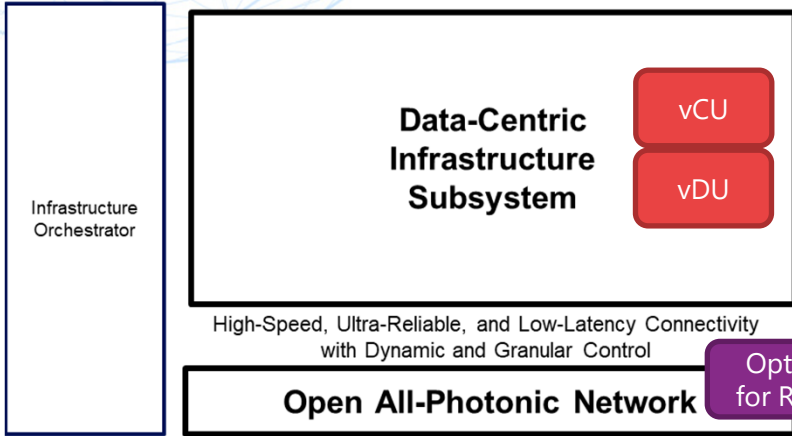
Infrastructure Orchestrator

Data-Centric Infrastructure Subsystem

vCU

vDU

High-Speed, Ultra-Reliable, and Low-Latency Connectivity with Dynamic and Granular Control

Open All-Photonic Network

Opt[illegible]
for R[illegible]